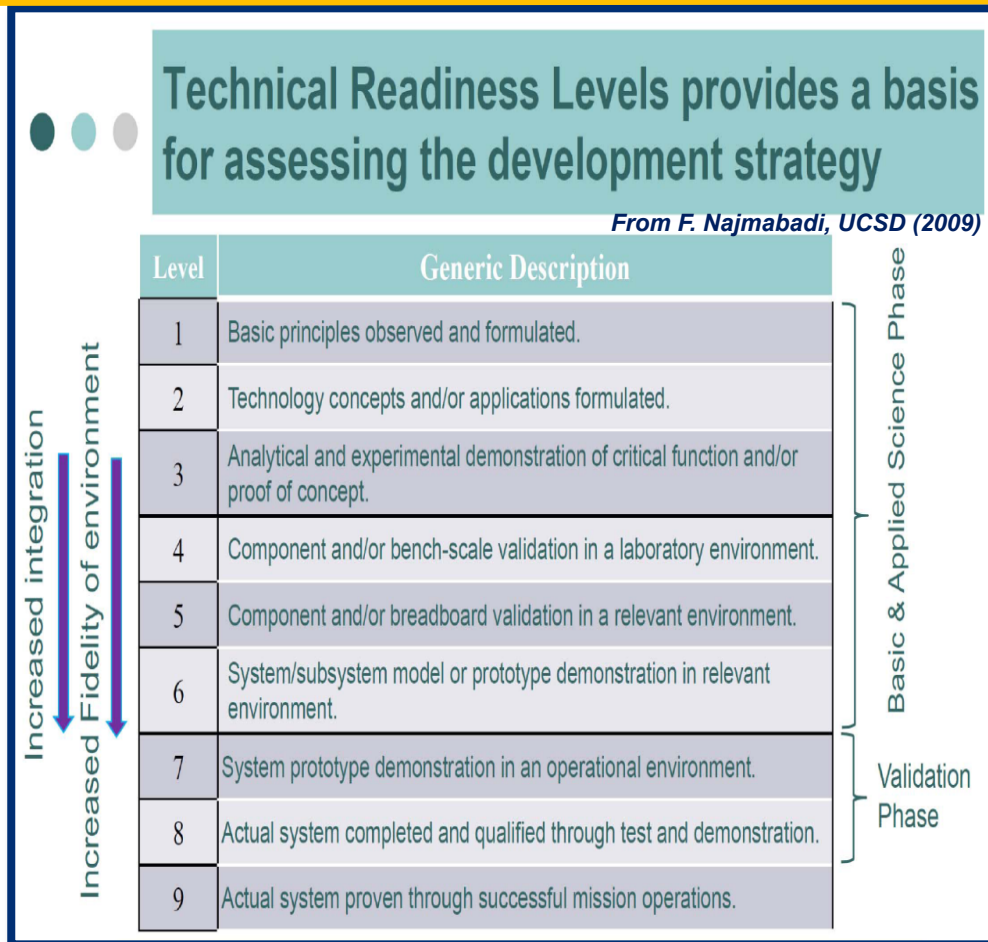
Technical Readiness Levels provides a basis for assessing the development strategy

From F. Najmabadi, UCSD (2009)

| Level | Generic Description |
|---|---|
| 1 | Basic principles observed and formulated. |
| 2 | Technology concepts and/or applications formulated. |
| 3 | Analytical and experimental demonstration of critical function and/or proof of concept. |
| 4 | Component and/or bench-scale validation in a laboratory environment. |
| 5 | Component and/or breadboard validation in a relevant environment. |
| 6 | System/subsystem model or prototype demonstration in relevant environment. |
| 7 | System prototype demonstration in an operational environment. |
| 8 | Actual system completed and qualified through test and demonstration. |
| 9 | Actual system proven through successful mission operations. |

Increased integration

Increased Fidelity of environment

Basic & Applied Science Phase

Validation Phase